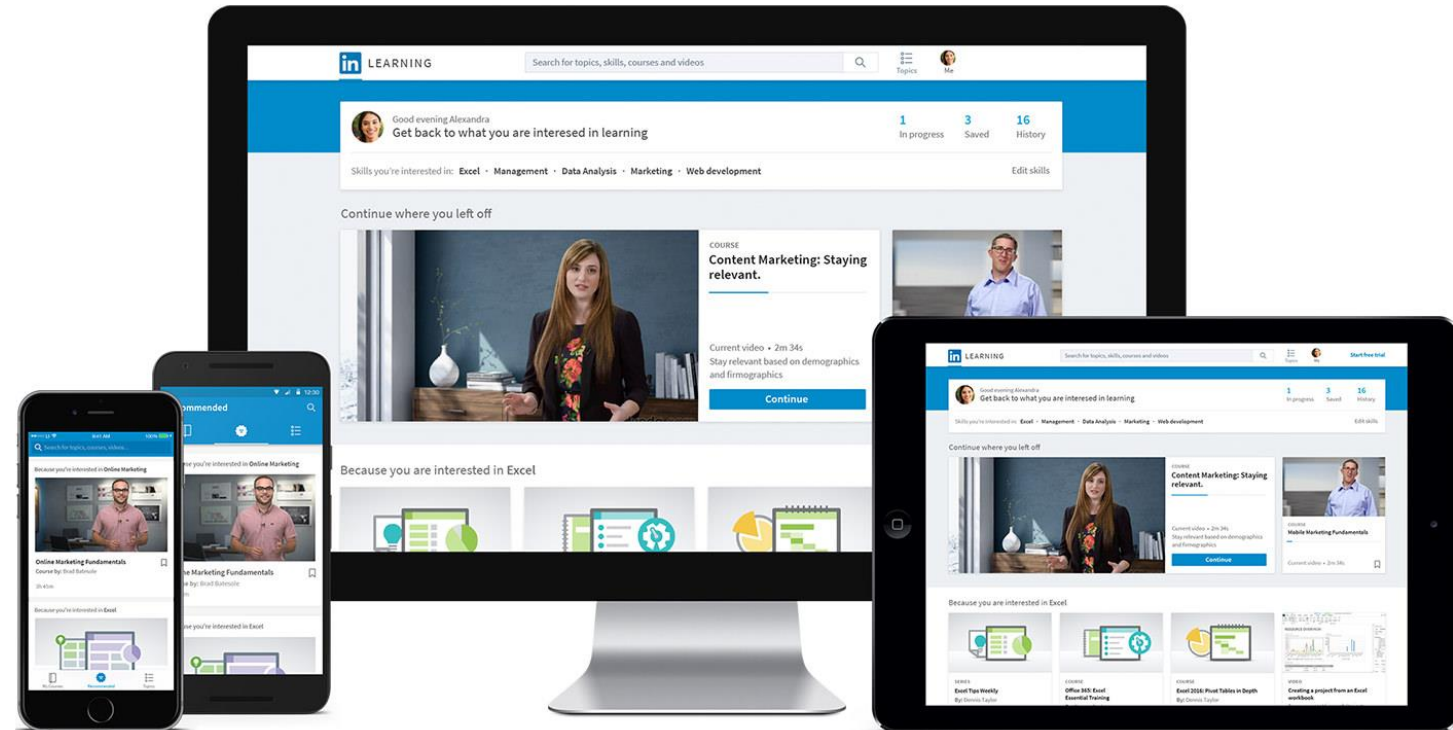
in LEARNING

Search for topics, skills, courses and videos

Topics Me

Good evening Alexandra
Get back to what you are interested in learning

1 In progress 3 Saved 16 History

Skills you're interested in: Excel · Management · Data Analysis · Marketing · Web development

Edit skills

Continue where you left off

COURSE
Content Marketing: Staying relevant.

Current video • 2m 34s
Stay relevant based on demographics and firmographics

Continue

Because you are interested in Excel

in LEARNING

Search for topics, skills, courses and videos

Start free trial

Good evening Alexandra
Get back to what you are interested in learning

1 In progress 3 Saved 16 History

Skills you're interested in: Excel · Management · Data Analysis · Marketing · Web development

Edit skills

Continue where you left off

COURSE
Content Marketing: Staying relevant.

Current video • 2m 34s
Stay relevant based on demographics and firmographics

Continue

COURSE
Mobile Marketing Fundamentals

Current video • 2m 34s

Because you are interested in Excel

SERIES
Excel Tips Weekly
By: Dennis Taylor

COURSE
Office 365: Excel Essential Training

COURSE
Excel 2016: Pivot Tables in Depth
By: Dennis Taylor

VIDEO
Creating a project from an Excel workbook

12:30
ommended

e you're interested in Online Marketing

e Marketing Fundamentals
by: Brad Batesole

e you're interested in Excel

Search for topics, courses, videos...

Because you're interested in Online Marketing

Online Marketing Fundamentals
Course by: Brad Batesole
3h 41m

Because you're interested in Excel

My Courses Recommended Topics